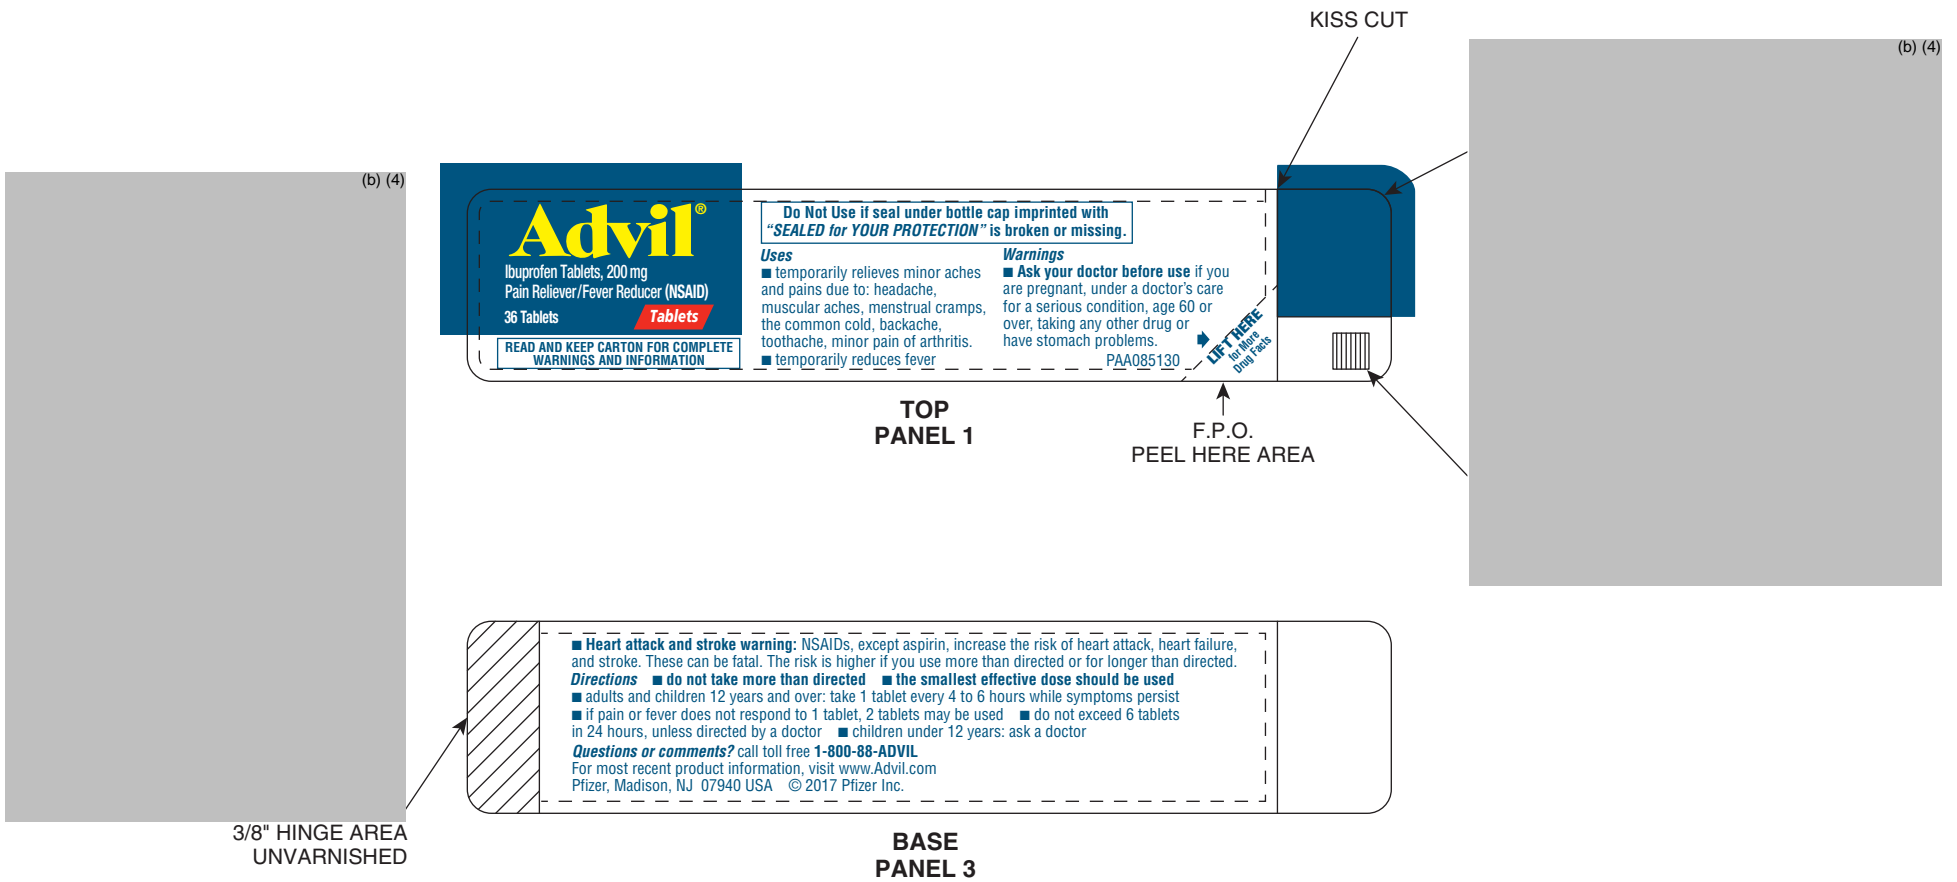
KISS CUT

(b) (4)

(b) (4)

Advil®
Ibuprofen Tablets, 200 mg
Pain Reliever/Fever Reducer (NSAID)
36 Tablets
Tablets

READ AND KEEP CARTON FOR COMPLETE WARNINGS AND INFORMATION

Do Not Use if seal under bottle cap imprinted with "SEALED for YOUR PROTECTION" is broken or missing.

Uses
■ temporarily relieves minor aches and pains due to: headache, muscular aches, menstrual cramps, the common cold, backache, toothache, minor pain of arthritis.
■ temporarily reduces fever

Warnings
■ Ask your doctor before use if you are pregnant, under a doctor's care for a serious condition, age 60 or over, taking any other drug or have stomach problems.

PAA085130

LIFT HERE for More Drug Facts

TOP
PANEL 1

F.P.O.
PEEL HERE AREA

■ Heart attack and stroke warning: NSAIDs, except aspirin, increase the risk of heart attack, heart failure, and stroke. These can be fatal. The risk is higher if you use more than directed or for longer than directed.
Directions ■ do not take more than directed ■ the smallest effective dose should be used
■ adults and children 12 years and over: take 1 tablet every 4 to 6 hours while symptoms persist
■ if pain or fever does not respond to 1 tablet, 2 tablets may be used ■ do not exceed 6 tablets in 24 hours, unless directed by a doctor ■ children under 12 years: ask a doctor
Questions or comments? call toll free 1-800-88-ADVIL
For most recent product information, visit www.Advil.com
Pfizer, Madison, NJ 07940 USA © 2017 Pfizer Inc.

3/8" HINGE AREA
UNVARNISHED

BASE
PANEL 3